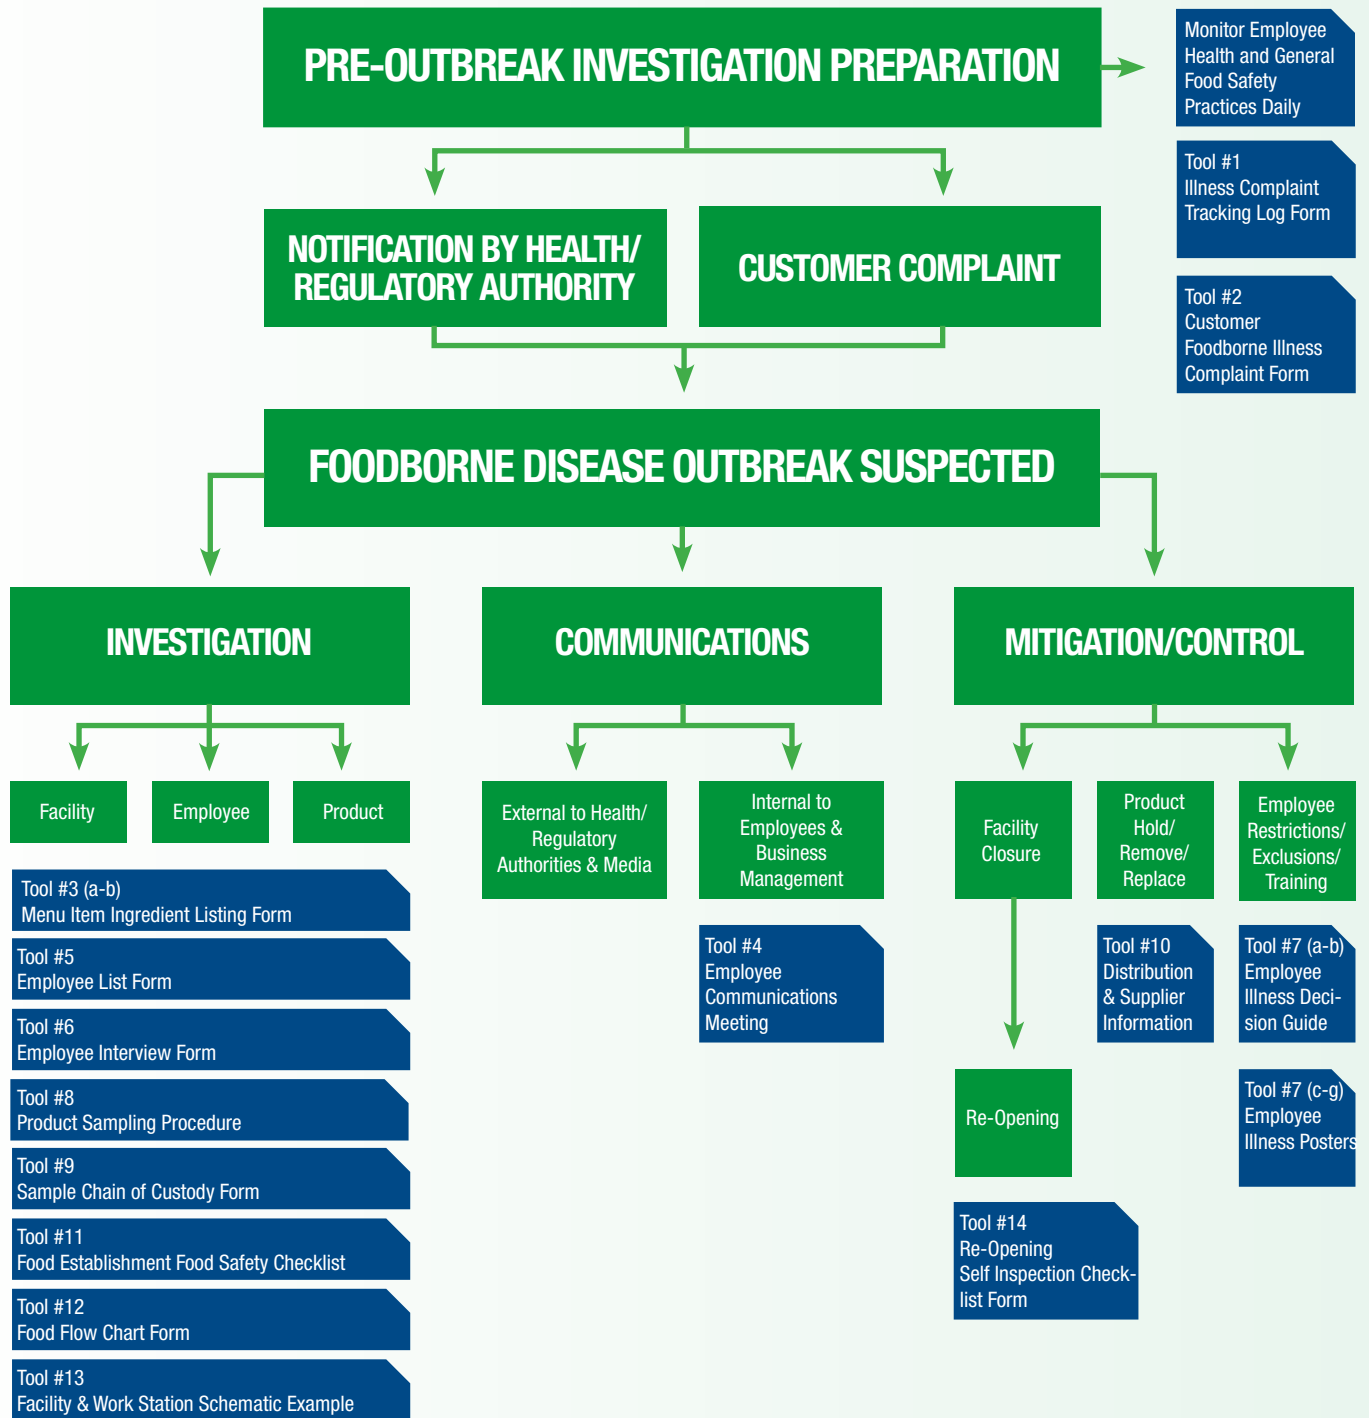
PRE-OUTBREAK INVESTIGATION PREPARATION

Monitor Employee Health and General Food Safety Practices Daily

Tool #1
Illness Complaint Tracking Log Form

Tool #2
Customer Foodborne Illness Complaint Form

NOTIFICATION BY HEALTH/ REGULATORY AUTHORITY

CUSTOMER COMPLAINT

FOODBORNE DISEASE OUTBREAK SUSPECTED

INVESTIGATION

COMMUNICATIONS

MITIGATION/CONTROL

Facility

Employee

Product

Tool #3 (a-b)
Menu Item Ingredient Listing Form

Tool #5
Employee List Form

Tool #6
Employee Interview Form

Tool #8
Product Sampling Procedure

Tool #9
Sample Chain of Custody Form

Tool #11
Food Establishment Food Safety Checklist

Tool #12
Food Flow Chart Form

Tool #13
Facility & Work Station Schematic Example

External to Health/ Regulatory Authorities & Media

Internal to Employees & Business Management

Tool #4
Employee Communications Meeting

Facility Closure

Product Hold/ Remove/ Replace

Employee Restrictions/ Exclusions/ Training

Tool #10
Distribution & Supplier Information

Tool #7 (a-b)
Employee Illness Decision Guide

Tool #7 (c-g)
Employee Illness Posters

Re-Opening

Tool #14
Re-Opening Self Inspection Checklist Form